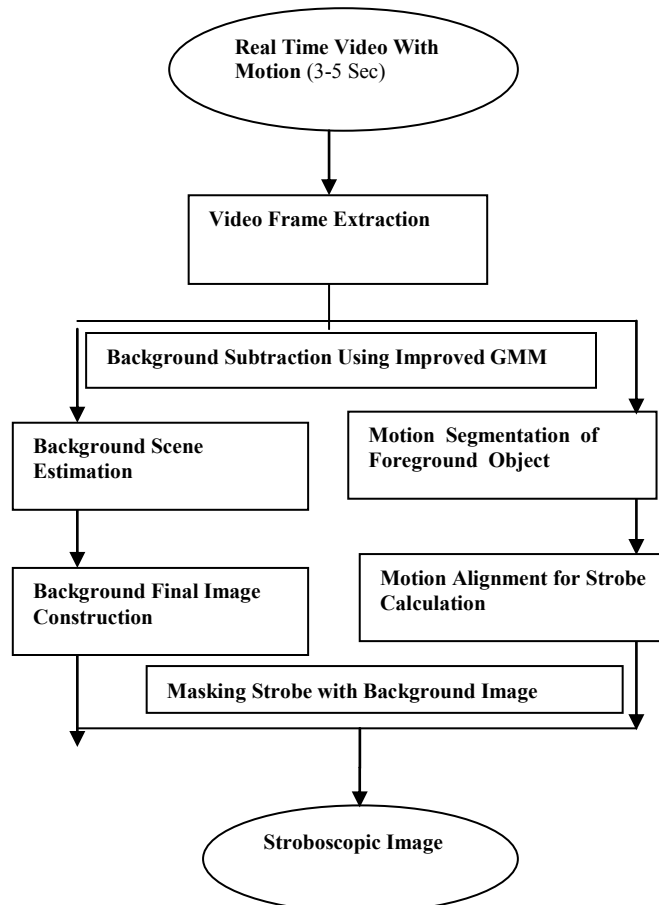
Real Time Video With Motion (3-5 Sec)

Video Frame Extraction

Background Subtraction Using Improved GMM

Background Scene Estimation

Motion Segmentation of Foreground Object

Background Final Image Construction

Motion Alignment for Strobe Calculation

Masking Strobe with Background Image

Stroboscopic Image